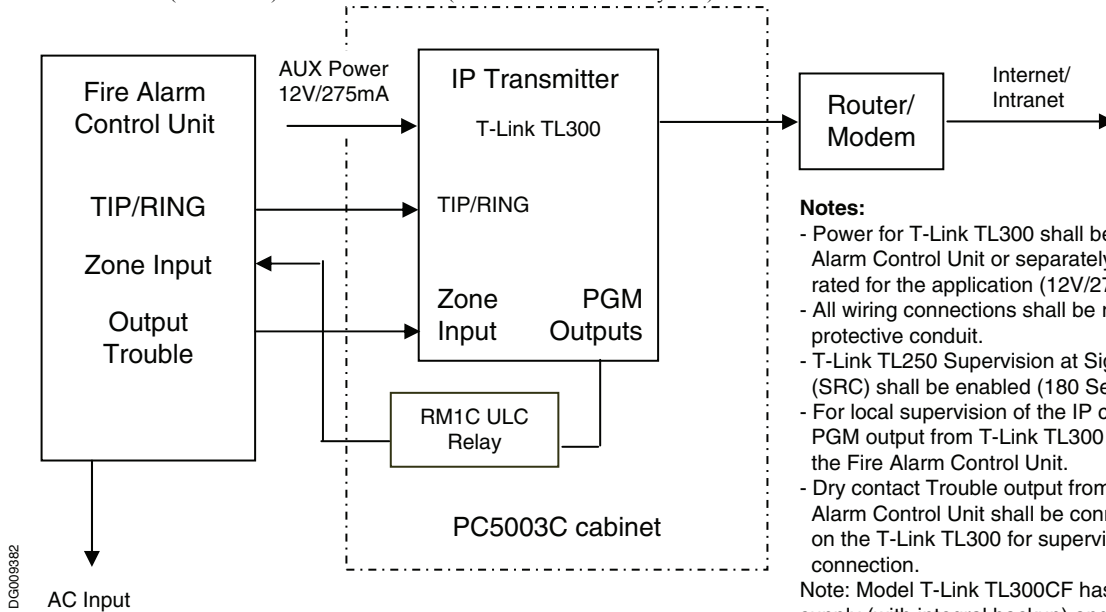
Fire Alarm Control Unit

TIP/RING

Zone Input

Output Trouble

AUX Power 12V/275mA

IP Transmitter

T-Link TL300

TIP/RING

Zone Input

PGM Outputs

RM1C ULC Relay

PC5003C cabinet

Router/ Modem

Internet/ Intranet

Notes:
- Power for T-Link TL300 shall be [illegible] Alarm Control Unit or separately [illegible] rated for the application (12V/2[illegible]
- All wiring connections shall be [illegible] protective conduit.
- T-Link TL250 Supervision at Sig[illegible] (SRC) shall be enabled (180 Se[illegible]
- For local supervision of the IP c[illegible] PGM output from T-Link TL300 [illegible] the Fire Alarm Control Unit.
- Dry contact Trouble output from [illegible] Alarm Control Unit shall be con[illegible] on the T-Link TL300 for supervi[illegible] connection.

Note: Model T-Link TL300CF has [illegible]

AC Input

DG009382